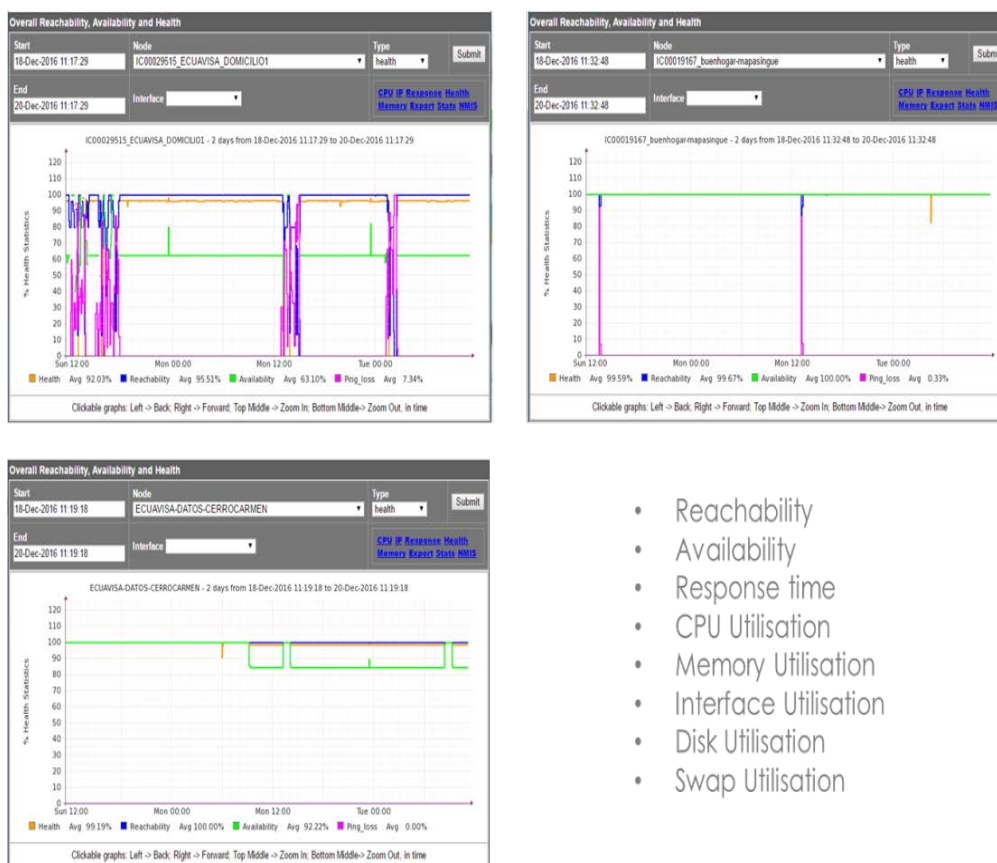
Overall Reachability, Availability and Health

Start
18-Dec-2016 11:17:29

Node
IC00029515_ECUAVISA_DOMICILIO1

Type
health

Submit

End
20-Dec-2016 11:17:29

Interface

CPU IP Response Health Memory Export Stats NMIS

IC00029515_ECUAVISA_DOMICILIO1 - 2 days from 18-Dec-2016 11:17:29 to 20-Dec-2016 11:17:29

120
110
100
90
80
70
60
50
40
30
20
10
0

% Health Statistics

Sun 12:00 Mon 00:00 Mon 12:00 Tue 00:00

Health Avg 92.03% Reachability Avg 95.51% Availability Avg 63.10% Ping_loss Avg 7.34%

Clickable graphs: Left -> Back; Right -> Forward; Top Middle -> Zoom In; Bottom Middle-> Zoom Out, in time

Overall Reachability, Availability and Health

Start
18-Dec-2016 11:32:48

Node
IC00019167_buenhogar-mapasingue

Type
health

Subm

End
20-Dec-2016 11:32:48

Interface

CPU IP Response Health Memory Export Stats NMIS

IC00019167_buenhogar-mapasingue - 2 days from 18-Dec-2016 11:32:48 to 20-Dec-2016 11:32:48

120
110
100
90
80
70
60
50
40
30
20
10
0

% Health Statistics

Sun 12:00 Mon 00:00 Mon 12:00 Tue 00:00

Health Avg 99.59% Reachability Avg 99.67% Availability Avg 100.00% Ping_loss Avg 0.33%

Clickable graphs: Left -> Back; Right -> Forward; Top Middle -> Zoom In; Bottom Middle-> Zoom Out, in time

Overall Reachability, Availability and Health

Start
18-Dec-2016 11:19:18

Node
ECUAVISA-DATOS-CERROCARMEN

Type
health

Submit

End
20-Dec-2016 11:19:18

Interface

CPU IP Response Health Memory Export Stats NMIS

ECUAVISA-DATOS-CERROCARMEN - 2 days from 18-Dec-2016 11:19:18 to 20-Dec-2016 11:19:18

120
110
100
90
80
70
60
50
40
30
20
10
0

% Health Statistics

Sun 12:00 Mon 00:00 Mon 12:00 Tue 00:00

Health Avg 99.19% Reachability Avg 100.00% Availability Avg 92.22% Ping_loss Avg 0.00%

Clickable graphs: Left -> Back; Right -> Forward; Top Middle -> Zoom In; Bottom Middle-> Zoom Out, in time

• Reachability
• Availability
• Response time
• CPU Utilisation
• Memory Utilisation
• Interface Utilisation
• Disk Utilisation
• Swap Utilisation